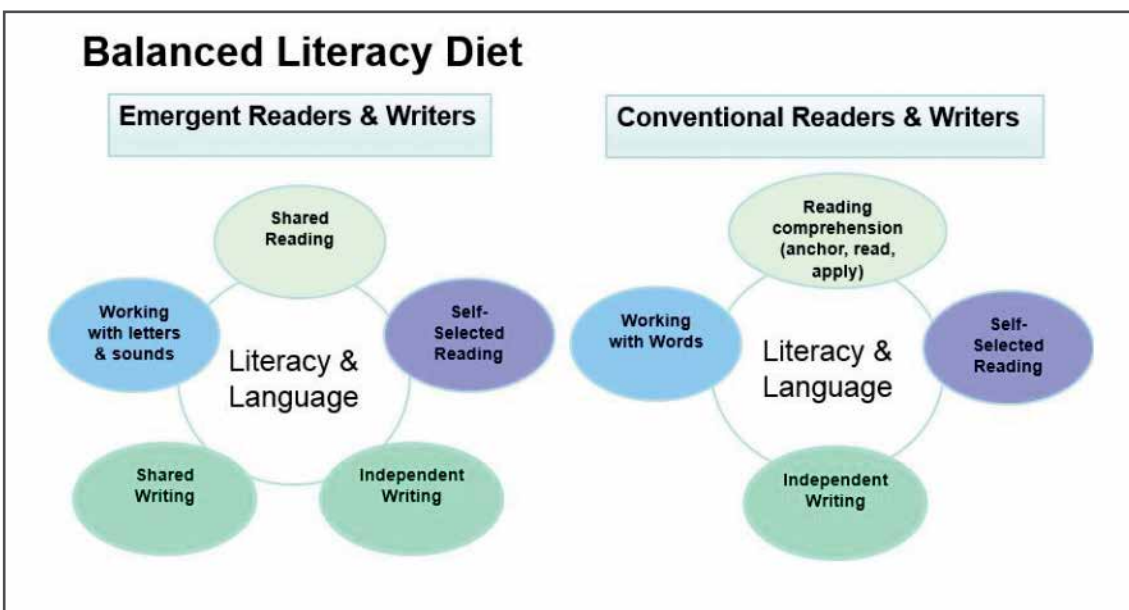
Balanced Literacy Diet

Emergent Readers & Writers

Shared Reading

Working with letters & sounds

Literacy & Language

Self-Selected Reading

Shared Writing

Independent Writing

Conventional Readers & Writers

Reading comprehension (anchor, read, apply)

Working with Words

Literacy & Language

Self-Selected Reading

Independent Writing